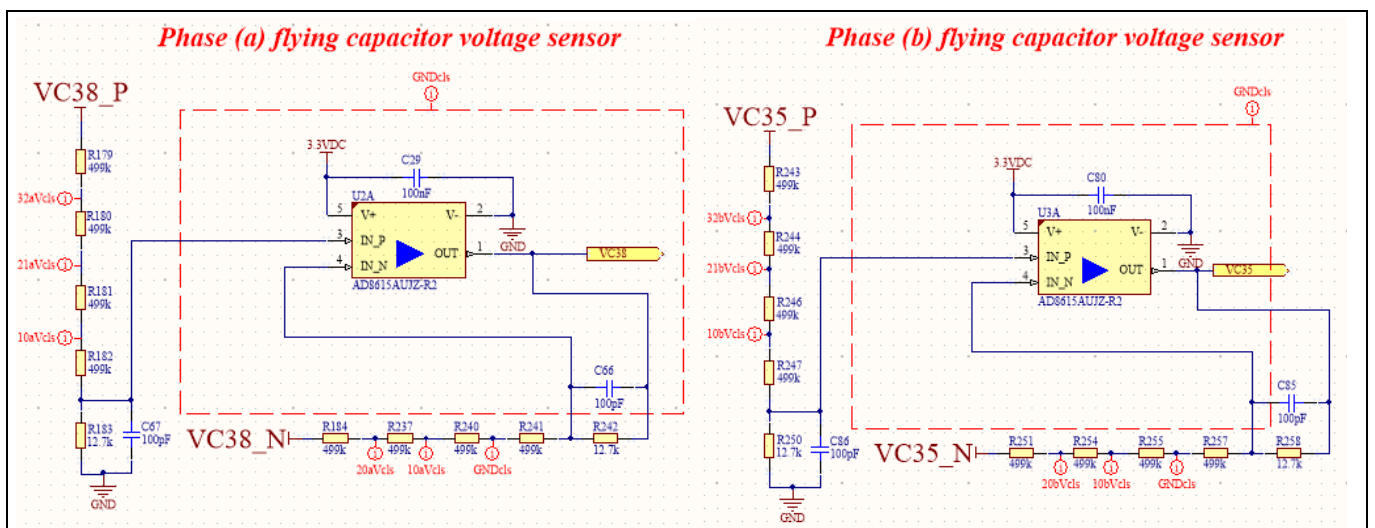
Phase (a) flying capacitor voltage sensor

Phase (b) flying capacitor voltage sensor

VC38_P

GNDcls
1

3.3VDC

C29
100nF

U2A
5 V+
V- 2
3 IN_P
4 IN_N
OUT 1
GND
VC38
AD8615AUJZ-R2

R179
499k
32aVcls 1
R180
499k
21aVcls 1
R181
499k
10aVcls 1
R182
499k
R183
12.7k
C67
100pF
GND

C66
100pF

VC38_N
R184
499k
R237
499k
R240
499k
R241
499k
R242
12.7k
1 20aVcls
1 10aVcls
1 GNDcls

VC35_P

GNDcls
1

3.3VDC

C80
100nF

U3A
5 V+
V- 2
3 IN_P
4 IN_N
OUT 1
GND
VC35
AD8615AUJZ-R2

R243
499k
32bVcls 1
R244
499k
21bVcls 1
R246
499k
10bVcls 1
R247
499k
R250
12.7k
C86
100pF
GND

C85
100pF

VC35_N
R251
499k
R254
499k
R255
499k
R257
499k
R258
12.7k
1 20bVcls
1 10bVcls
1 GNDcls